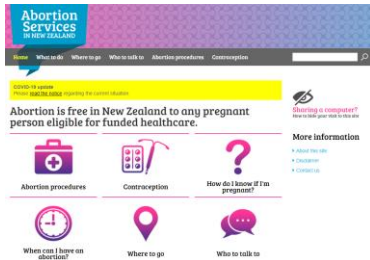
Abortion Services IN NEW ZEALAND

Home What to do Where to go Who to talk to Abortion procedures Contraception

COVID-19 update
Please read the notice regarding the current situation

Abortion is free in New Zealand to any pregnant person eligible for funded healthcare.

Abortion procedures

Contraception

How do I know if I'm pregnant?

When can I have an abortion?

Where to go

Who to talk to

Sharing a computer?
How to hide your visit to this site

More information
About this site
Disclaimer
Contact us